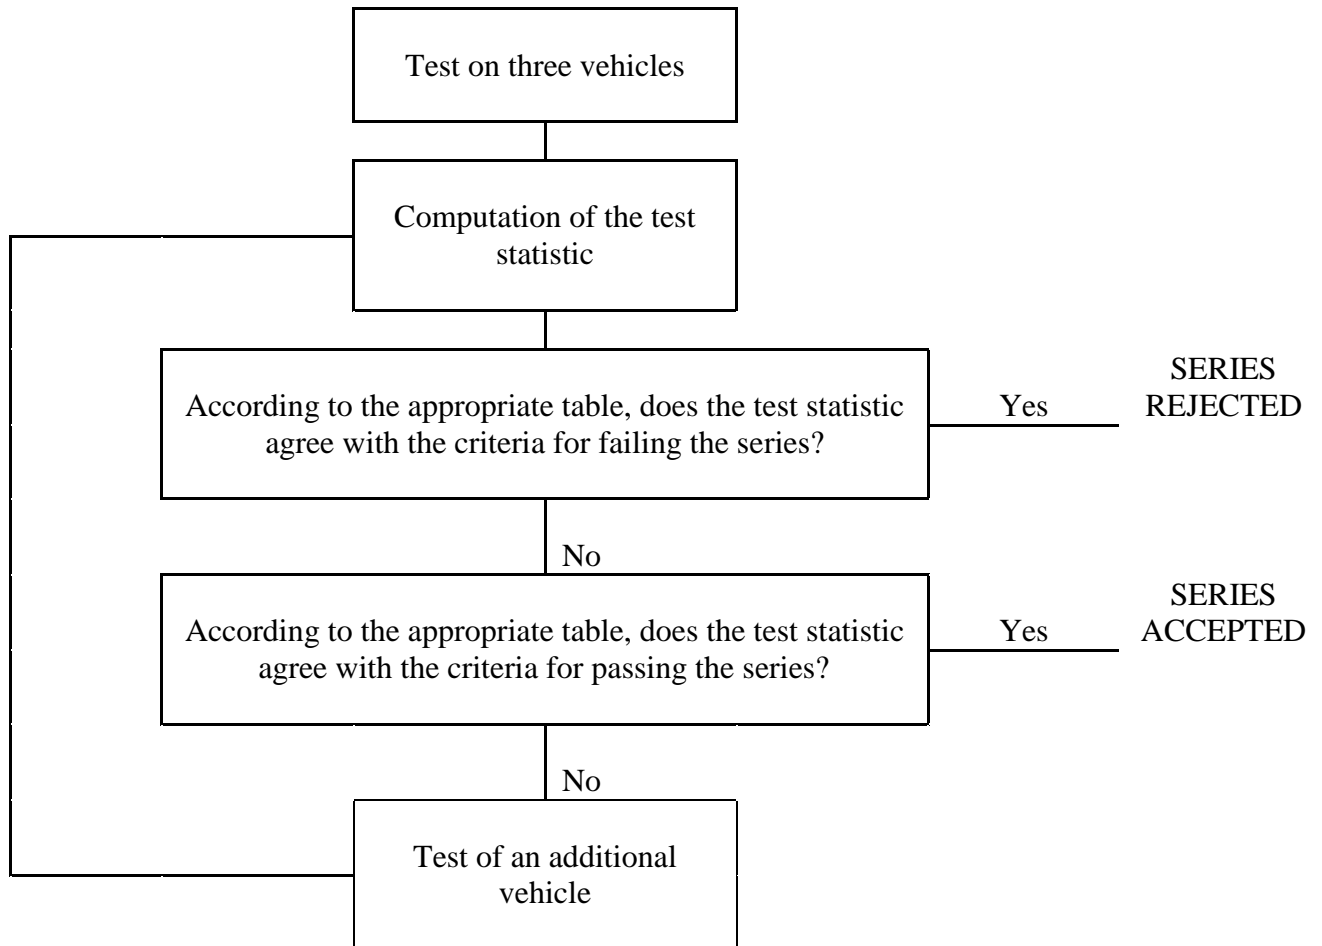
Test on three vehicles

Computation of the test statistic

According to the appropriate table, does the test statistic agree with the criteria for failing the series?

Yes

SERIES REJECTED

No

According to the appropriate table, does the test statistic agree with the criteria for passing the series?

Yes

SERIES ACCEPTED

No

Test of an additional vehicle